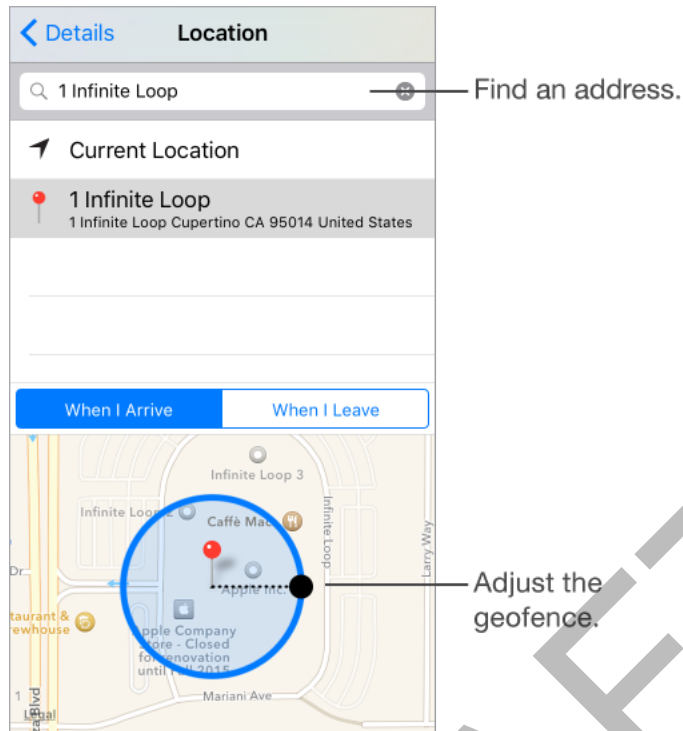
Details Location

1 Infinite Loop

Find an address.

Current Location

1 Infinite Loop
1 Infinite Loop Cupertino CA 95014 United States

When I Arrive When I Leave

Infinite Loop 3

Infinite Loop 2

Caffè Mac

Infinite Loop

Larry Way

Dr.

Apple Inc.

Adjust the geofence.

estaurant & rewhouse

Apple Company Store - Closed for renovation until Fall 2015

Mariani Ave

Blvd

Legal